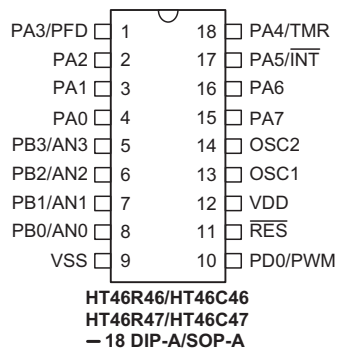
PA3/PFD 1
PA2 2
PA1 3
PA0 4
PB3/AN3 5
PB2/AN2 6
PB1/AN1 7
PB0/AN0 8
VSS 9

18 PA4/TMR
17 PA5/$\overline{INT}$
16 PA6
15 PA7
14 OSC2
13 OSC1
12 VDD
11 $\overline{RES}$
10 PD0/PWM

HT46R46/HT46C46
HT46R47/HT46C47
– 18 DIP-A/SOP-A